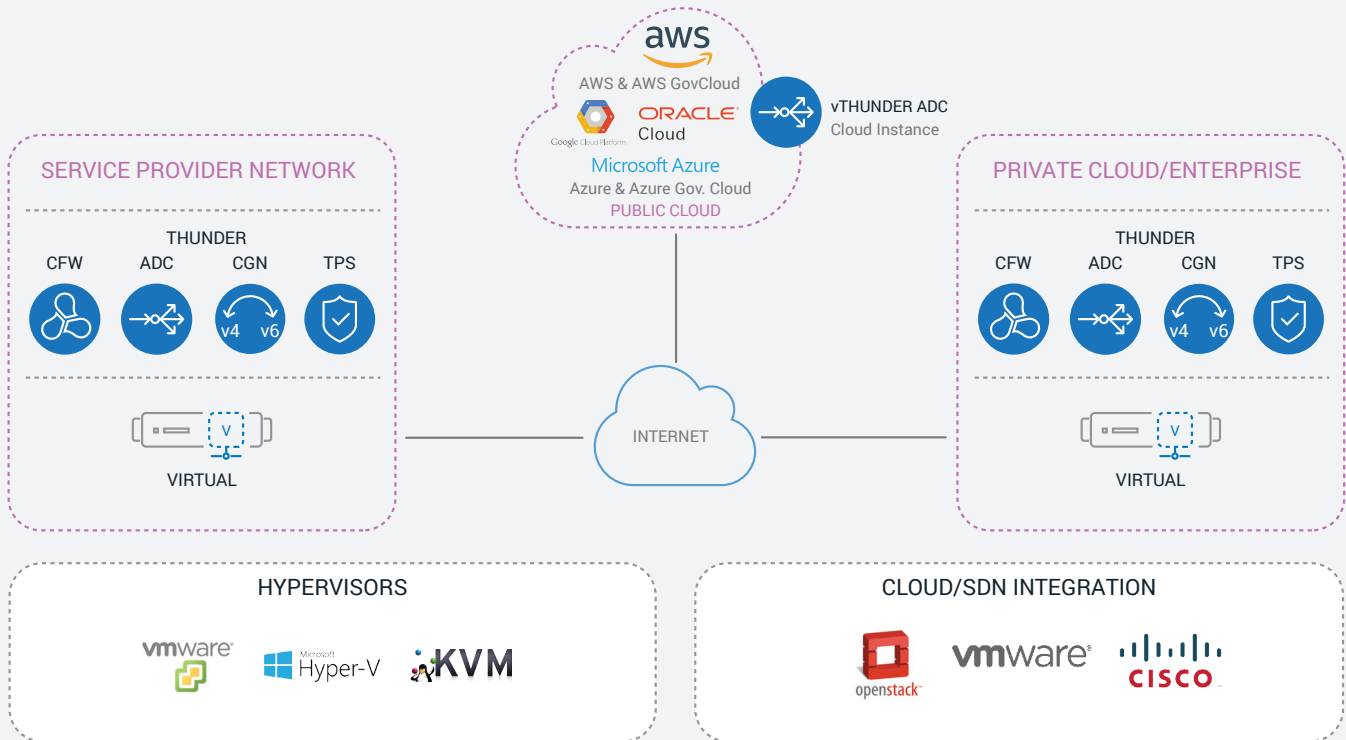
aws
AWS & AWS GovCloud
Google Cloud Platform
ORACLE
Cloud
Microsoft Azure
Azure & Azure Gov. Cloud
PUBLIC CLOUD

vTHUNDER ADC
Cloud Instance

SERVICE PROVIDER NETWORK
THUNDER
CFW ADC CGN TPS
v4 v6
V
VIRTUAL

INTERNET

PRIVATE CLOUD/ENTERPRISE
THUNDER
CFW ADC CGN TPS
v4 v6
V
VIRTUAL

HYPERVISORS
vmware
Microsoft Hyper-V
KVM

CLOUD/SDN INTEGRATION
openstack
vmware
CISCO